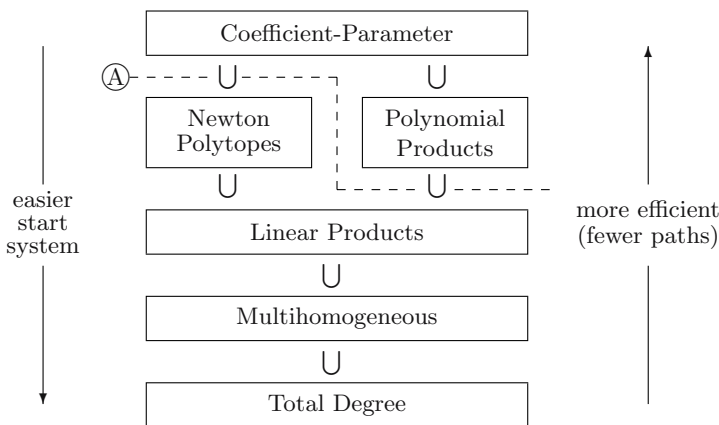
Coefficient-Parameter

Ⓐ $\cup$ $\cup$

Newton Polytopes

Polynomial Products

$\cup$ $\cup$

easier start system

more efficient (fewer paths)

Linear Products

$\cup$

Multihomogeneous

$\cup$

Total Degree